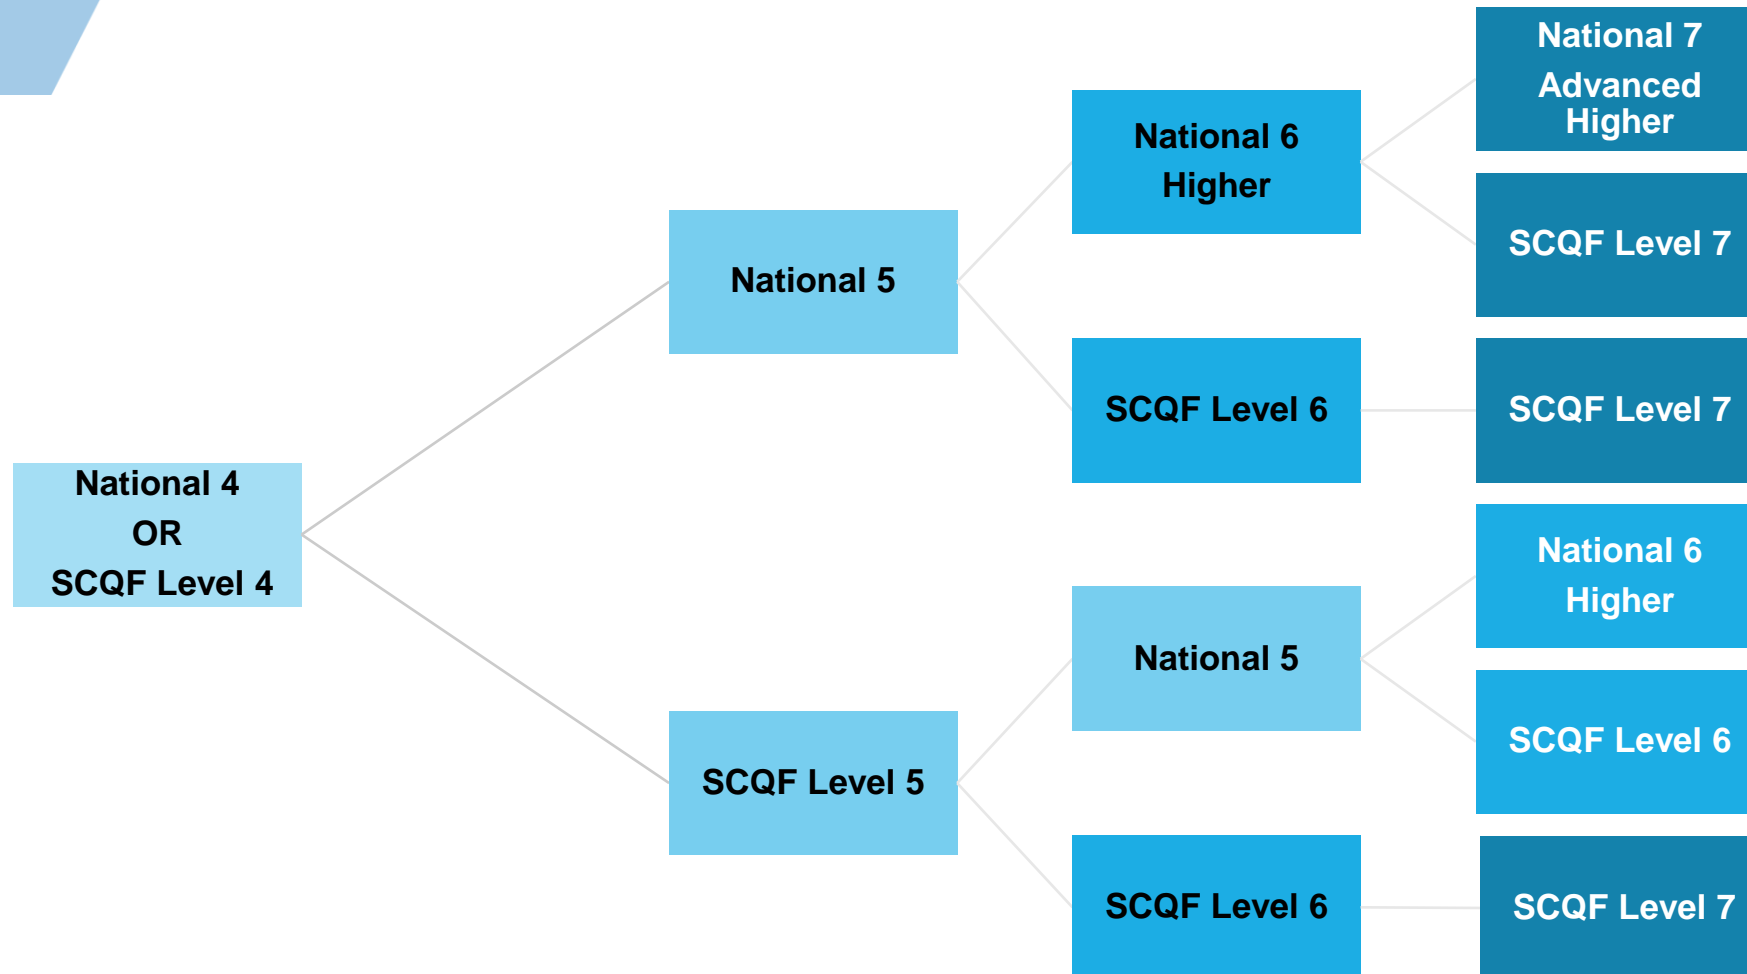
National 4
OR
SCQF Level 4

National 5

SCQF Level 5

National 6
Higher

SCQF Level 6

National 5

SCQF Level 6

National 7
Advanced Higher

SCQF Level 7

SCQF Level 7

National 6
Higher

SCQF Level 6

SCQF Level 7